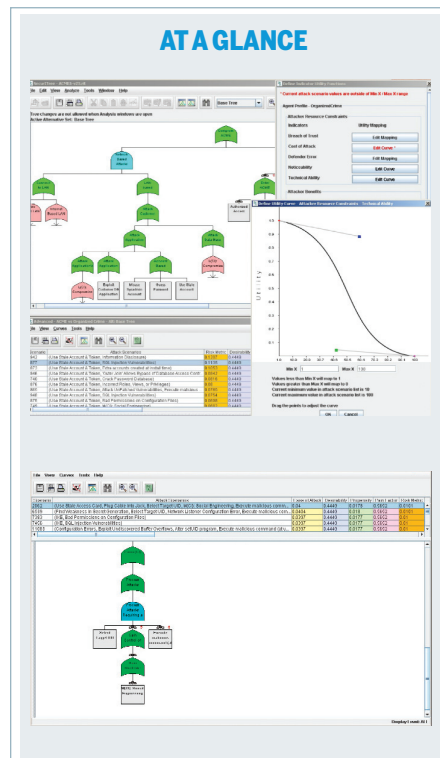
AT A GLANCE

File Edit View Analyze Tools Window Help

Base Tree

Error changes are not allowed when Analysis windows are open
Active Alternative Set: Base Tree

Define Attacker Profile - Technical Ability

Current attack scenario values are outside of Min X / Max X range

Agent Profile: Organized Crime

Attacker Resource Constraints

Indicators
Utility Mapping

Breach of Trust
Edit Mapping

Cost of Attack
Edit Curve

Defender Error
Edit Mapping

Noticeability
Edit Curve

Technical Ability
Edit Curve

Attacker Benefits

Define Utility Curve - Attacker Resource Constraints - Technical Ability

Utility

Min X: 1
Max X: 100

Values less than Min X will map to 1
Values greater than Max X will map to 0
Current minimum value in attack scenario list is 10
Current maximum value in attack scenario list is 100

Drag the points to adjust the curve

OK
Cancel

File View Curves Tools Help

Display Count: 36 / 1

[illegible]